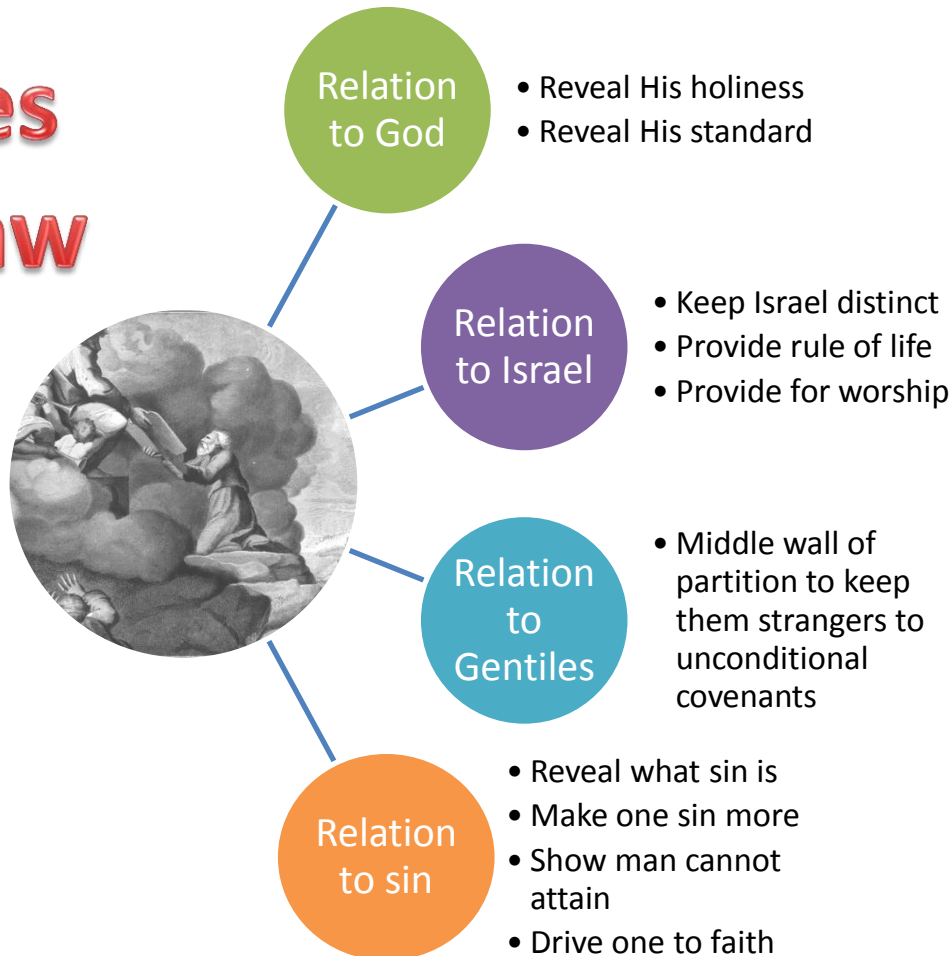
es

aw

Relation to God

• Reveal His holiness
• Reveal His standard

Relation to Israel

• Keep Israel distinct
• Provide rule of life
• Provide for worship

Relation to Gentiles

• Middle wall of partition to keep them strangers to unconditional covenants

Relation to sin

• Reveal what sin is
• Make one sin more
• Show man cannot attain
• Drive one to faith